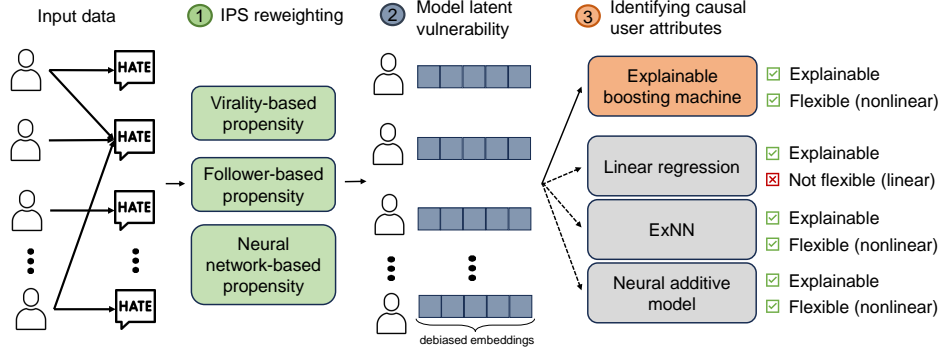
Input data

1 IPS reweighting

2 Model latent vulnerability

3 Identifying causal user attributes

HATE

HATE

HATE

HATE

Virality-based propensity

Follower-based propensity

Neural network-based propensity

debiased embeddings

Explainable boosting machine

Explainable

Flexible (nonlinear)

Linear regression

Explainable

Not flexible (linear)

ExNN

Explainable

Flexible (nonlinear)

Neural additive model

Explainable

Flexible (nonlinear)